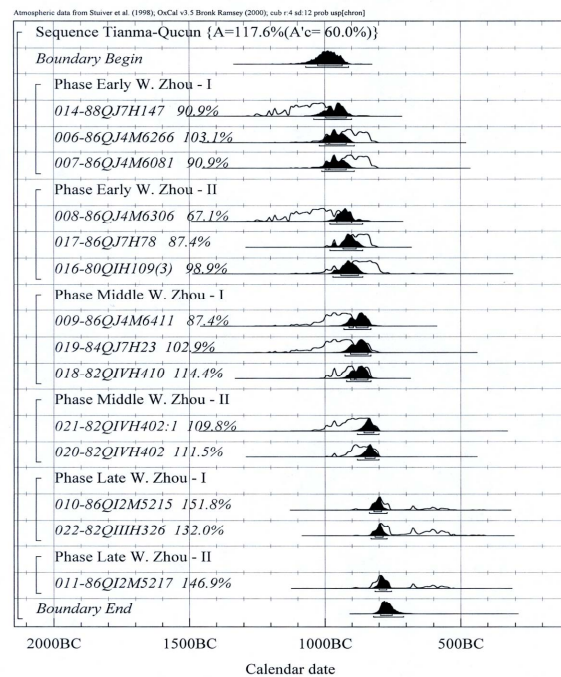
Atmospheric data from Stuiver et al. (1998); OxCal v3.5 Bronk Ramsey (2000); cub r:4 sd:12 prob usp[chron]

Sequence Tianma-Qucun {A=117.6%(A'c= 60.0%)}

Boundary Begin

Phase Early W. Zhou - I

014-88QJ7H147 90.9%

006-86QJ4M6266 103.1%

007-86QJ4M6081 90.9%

Phase Early W. Zhou - II

008-86QJ4M6306 67.1%

017-86QJ7H78 87.4%

016-80QIH109(3) 98.9%

Phase Middle W. Zhou - I

009-86QJ4M6411 87.4%

019-84QJ7H23 102.9%

018-82QIVH410 114.4%

Phase Middle W. Zhou - II

021-82QIVH402:1 109.8%

020-82QIVH402 111.5%

Phase Late W. Zhou - I

010-86QI2M5215 151.8%

022-82QIIIH326 132.0%

Phase Late W. Zhou - II

011-86QI2M5217 146.9%

Boundary End

2000BC 1500BC 1000BC 500BC

Calendar date